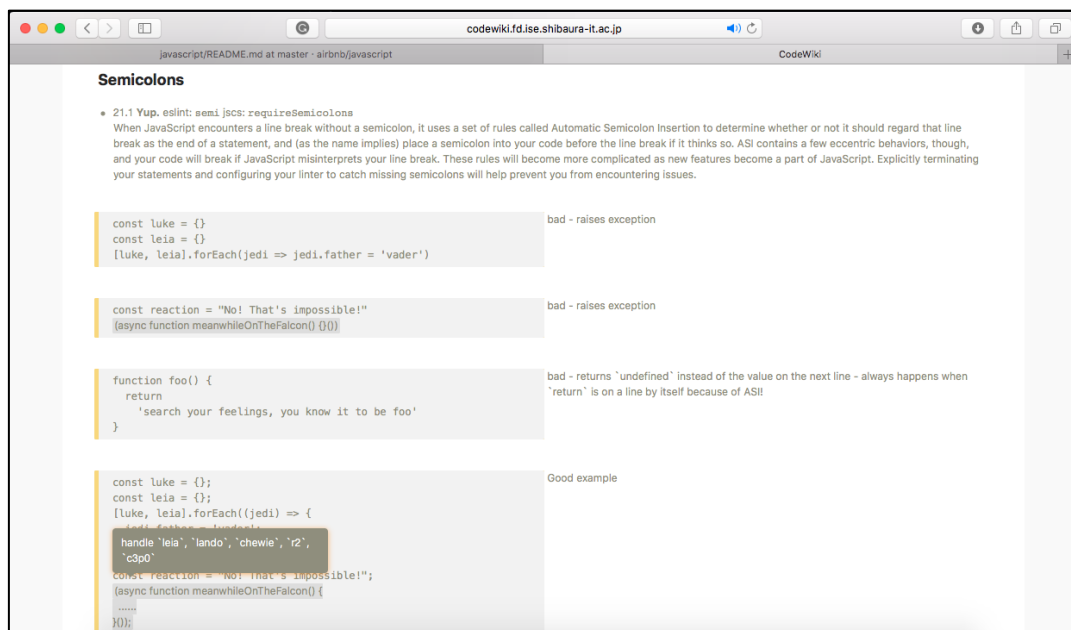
codewiki.fd.ise.shibaura-it.ac.jp

javascript/README.md at master · airbnb/javascript

CodeWiki

Semicolons

• 21.1 Yup. eslint: semi jscs: requireSemicolons
When JavaScript encounters a line break without a semicolon, it uses a set of rules called Automatic Semicolon Insertion to determine whether or not it should regard that line break as the end of a statement, and (as the name implies) place a semicolon into your code before the line break if it thinks so. ASI contains a few eccentric behaviors, though, and your code will break if JavaScript misinterprets your line break. These rules will become more complicated as new features become a part of JavaScript. Explicitly terminating your statements and configuring your linter to catch missing semicolons will help prevent you from encountering issues.

const luke = {}
const leia = {}
[luke, leia].forEach(jedi => jedi.father = 'vader')

bad - raises exception

const reaction = "No! That's impossible!"
(async function meanwhileOnTheFalcon() {}())

bad - raises exception

function foo() {
  return
    'search your feelings, you know it to be foo'
}

bad - returns `undefined` instead of the value on the next line - always happens when `return` is on a line by itself because of ASI!

const luke = {};
const leia = {};
[luke, leia].forEach((jedi) => {
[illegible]

handle `leia`, `lando`, `chewie`, `r2`, `c3p0`

const reaction = "No! That's impossible!";
(async function meanwhileOnTheFalcon() {
 ......
}());

Good example